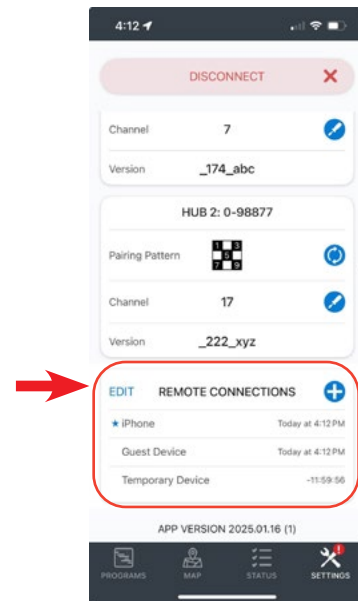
4:12

DISCONNECT

Channel 7

Version _174_abc

HUB 2: 0-98877

Pairing Pattern

1 3
5
7 9

Channel 17

Version _222_xyz

EDIT REMOTE CONNECTIONS

★ iPhone Today at 4:12 PM

Guest Device Today at 4:12 PM

Temporary Device -11:59:56

APP VERSION 2025.01.16 (1)

PROGRAMS MAP STATUS SETTINGS